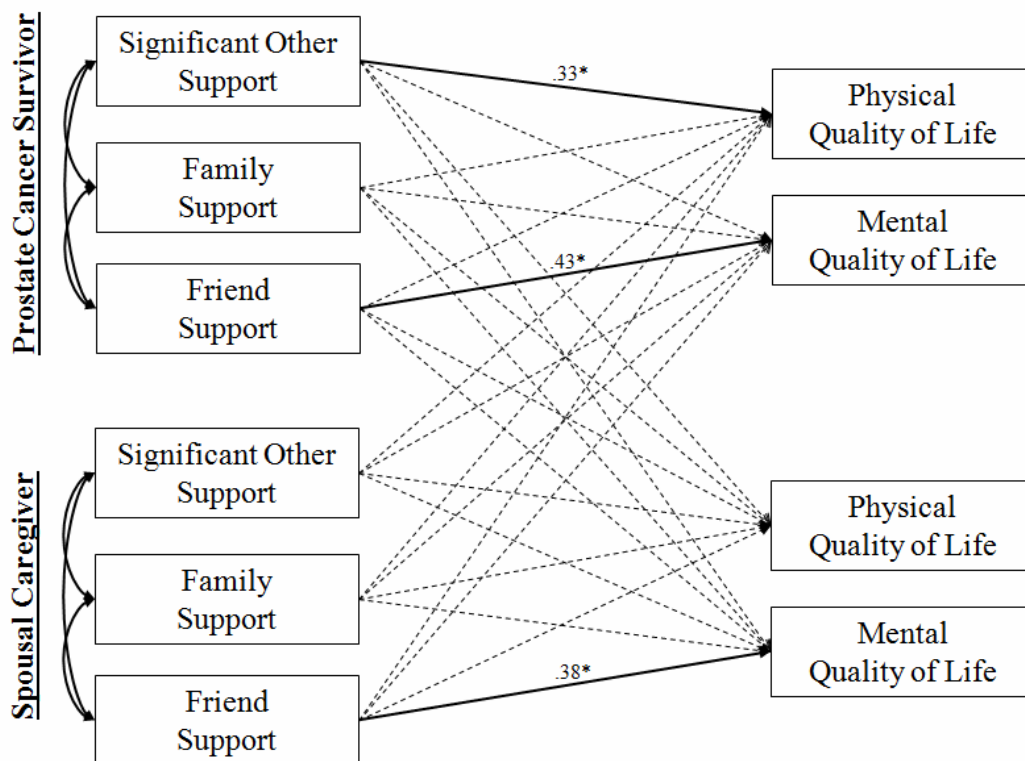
Prostate Cancer Survivor

Significant Other Support

Family Support

Friend Support

Spousal Caregiver

Significant Other Support

Family Support

Friend Support

.33*

.43*

.38*

Physical Quality of Life

Mental Quality of Life

Physical Quality of Life

Mental Quality of Life